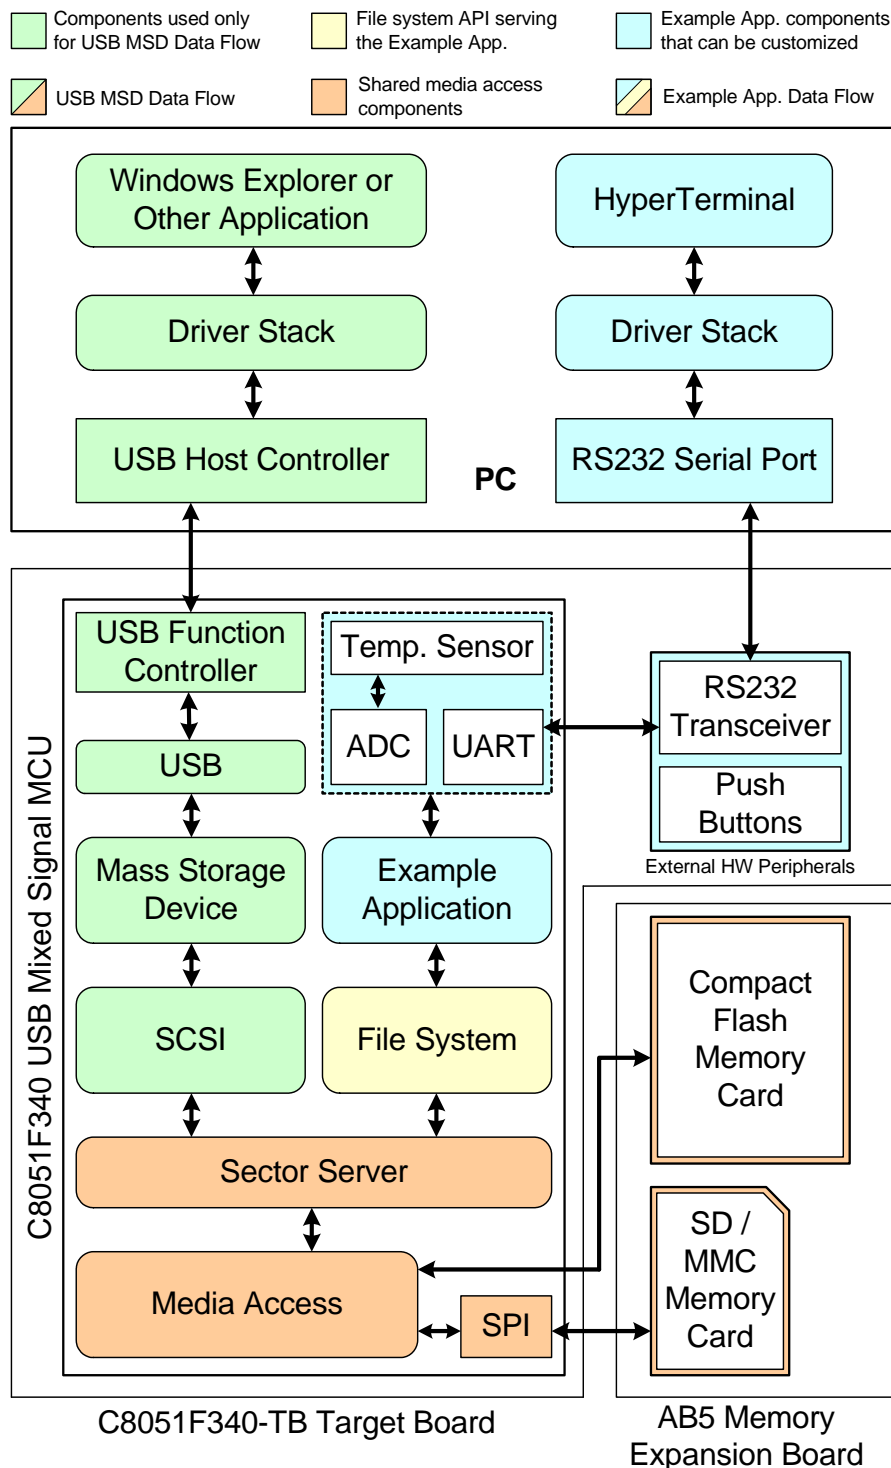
Components used only for USB MSD Data Flow

File system API serving the Example App.

Example App. components that can be customized

USB MSD Data Flow

Shared media access components

Example App. Data Flow

Windows Explorer or Other Application

Driver Stack

USB Host Controller

PC

HyperTerminal

Driver Stack

RS232 Serial Port

C8051F340 USB Mixed Signal MCU

USB Function Controller

USB

Mass Storage Device

SCSI

Temp. Sensor

ADC

UART

Example Application

File System

Sector Server

Media Access

SPI

RS232 Transceiver

Push Buttons

External HW Peripherals

Compact Flash Memory Card

SD / MMC Memory Card

C8051F340-TB Target Board

AB5 Memory Expansion Board